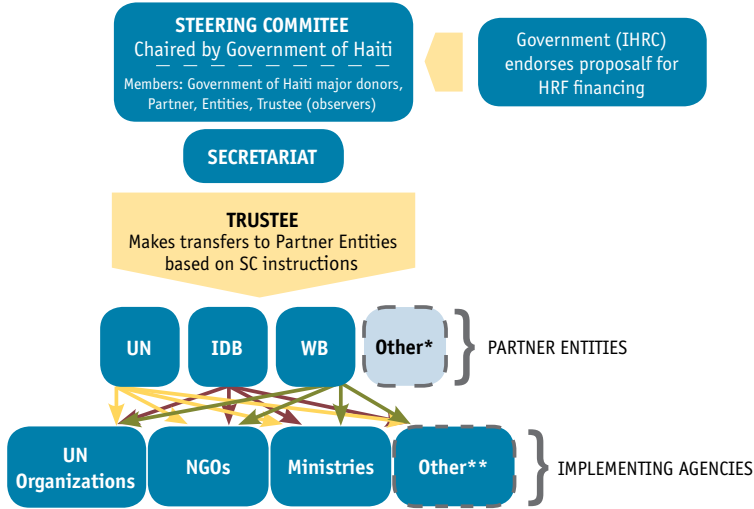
STEERING COMMITEE
Chaired by Government of Haiti

Members: Government of Haiti major donors, Partner, Entities, Trustee (observers)

Government (IHRC) endorses proposalf for HRF financing

SECRETARIAT

TRUSTEE
Makes transfers to Partner Entities based on SC instructions

UN

IDB

WB

Other*

PARTNER ENTITIES

UN Organizations

NGOs

Ministries

Other**

IMPLEMENTING AGENCIES